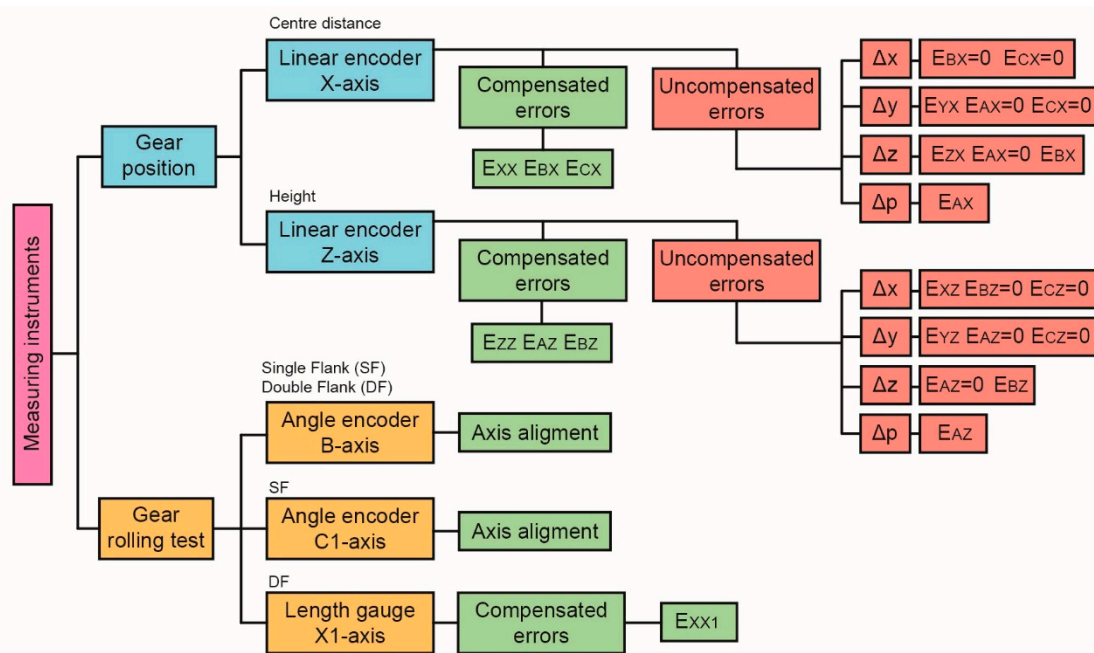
Measuring instruments

Gear position

Centre distance
Linear encoder X-axis

Compensated errors
$E_{XX}$ $E_{BX}$ $E_{CX}$

Uncompensated errors
Δx — $E_{BX}=0$ $E_{CX}=0$
Δy — $E_{YX}$ $E_{AX}=0$ $E_{CX}=0$
Δz — $E_{ZX}$ $E_{AX}=0$ $E_{BX}$
Δp — $E_{AX}$

Height
Linear encoder Z-axis

Compensated errors
$E_{ZZ}$ $E_{AZ}$ $E_{BZ}$

Uncompensated errors
Δx — $E_{XZ}$ $E_{BZ}=0$ $E_{CZ}=0$
Δy — $E_{YZ}$ $E_{AZ}=0$ $E_{CZ}=0$
Δz — $E_{AZ}=0$ $E_{BZ}$
Δp — $E_{AZ}$

Gear rolling test

Single Flank (SF)
Double Flank (DF)
Angle encoder B-axis
Axis aligment

SF
Angle encoder C1-axis
Axis aligment

DF
Length gauge X1-axis
Compensated errors
$E_{XX1}$